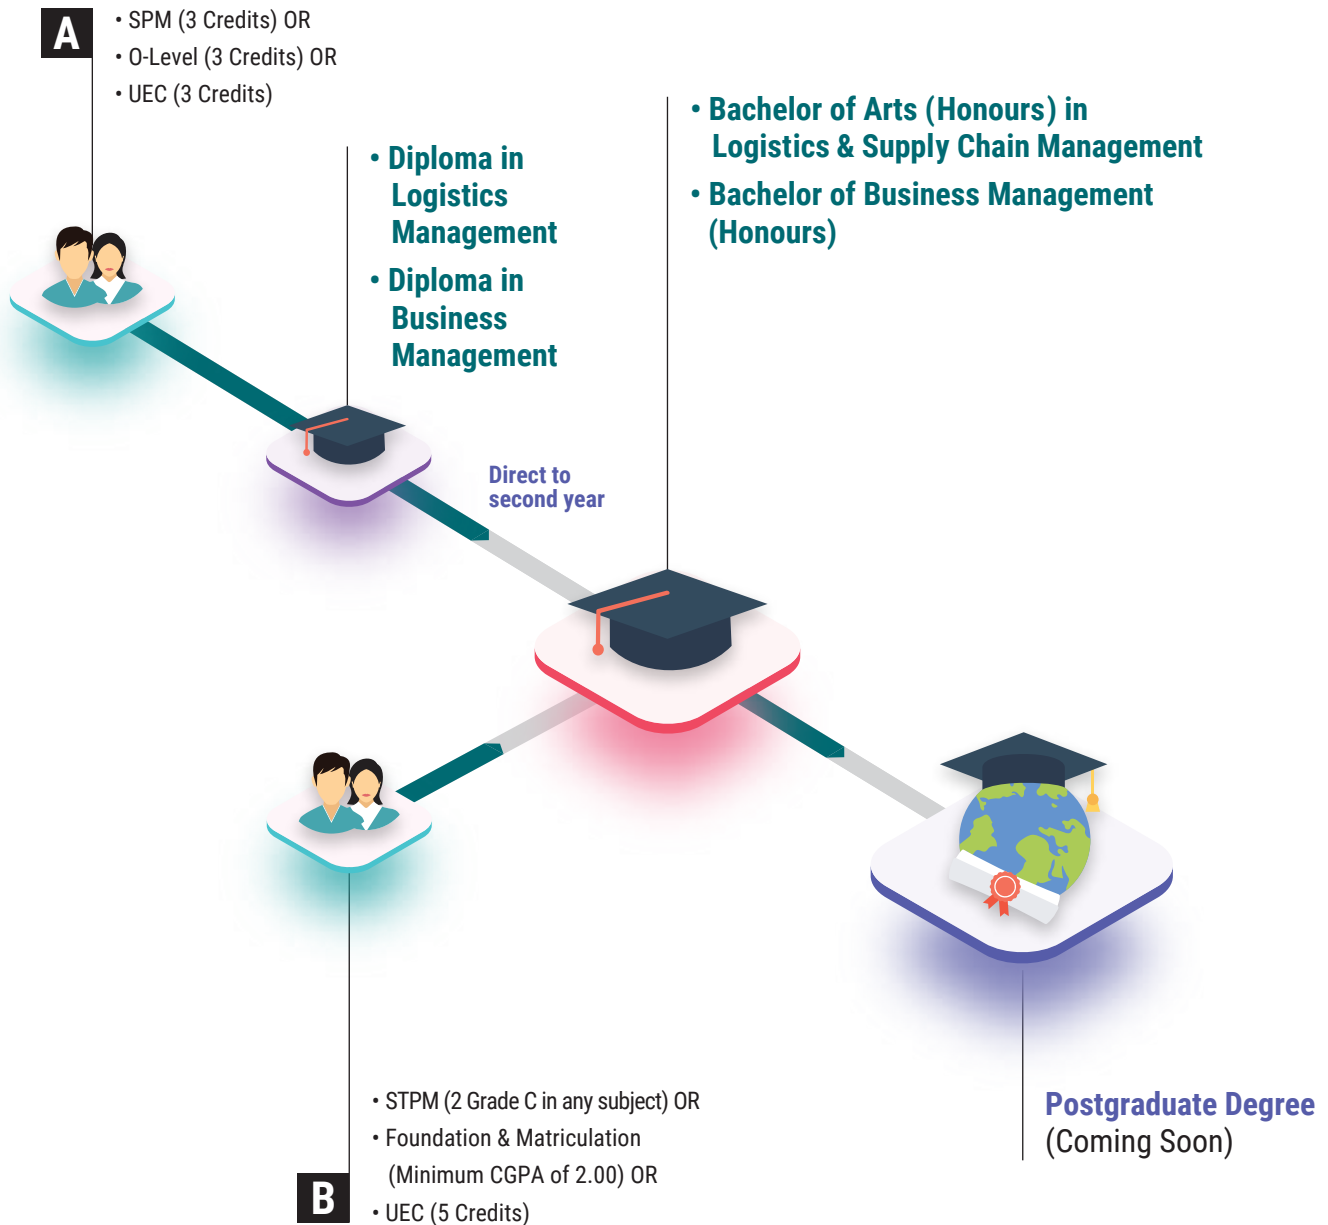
A

• SPM (3 Credits) OR
• O-Level (3 Credits) OR
• UEC (3 Credits)

• Diploma in Logistics Management
• Diploma in Business Management

• Bachelor of Arts (Honours) in Logistics & Supply Chain Management
• Bachelor of Business Management (Honours)

Direct to second year

• STPM (2 Grade C in any subject) OR
• Foundation & Matriculation (Minimum CGPA of 2.00) OR
• UEC (5 Credits)

B

Postgraduate Degree
(Coming Soon)